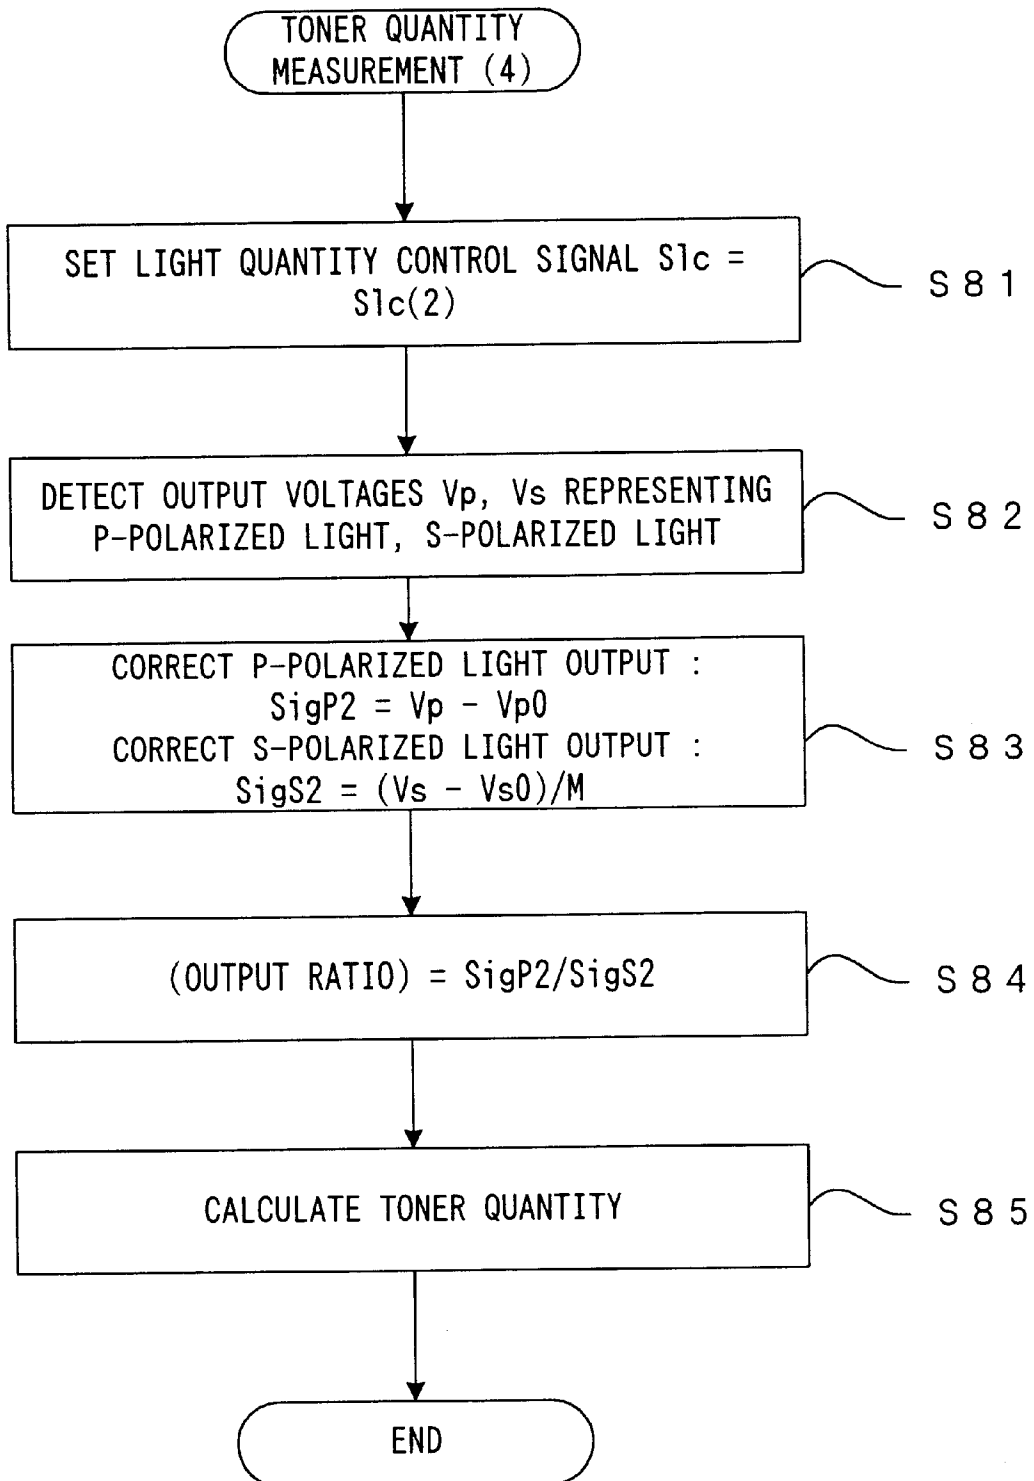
TONER QUANTITY MEASUREMENT (4)

SET LIGHT QUANTITY CONTROL SIGNAL Slc = Slc(2)

S 8 1

DETECT OUTPUT VOLTAGES Vp, Vs REPRESENTING P-POLARIZED LIGHT, S-POLARIZED LIGHT

S 8 2

CORRECT P-POLARIZED LIGHT OUTPUT :
SigP2 = Vp − Vp0
CORRECT S-POLARIZED LIGHT OUTPUT :
SigS2 = (Vs − Vs0)/M

S 8 3

(OUTPUT RATIO) = SigP2/SigS2

S 8 4

CALCULATE TONER QUANTITY

S 8 5

END